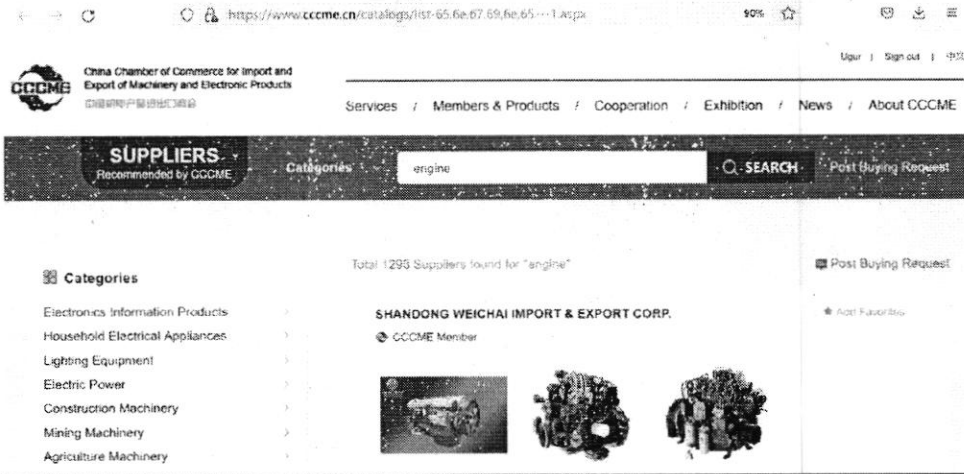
https://www.cccme.cn/catalogs/list-65.6e.67.69.6e.65---1.aspx

90%

Ugur | Sign out | 中文

CCCME

China Chamber of Commerce for Import and Export of Machinery and Electronic Products

中国机电产品进出口商会

Services / Members & Products / Cooperation / Exhibition / News / About CCCME

SUPPLIERS

Recommended by CCCME

Categories

engine

SEARCH

Post Buying Request

Categories

Electronics Information Products

Household Electrical Appliances

Lighting Equipment

Electric Power

Construction Machinery

Mining Machinery

Agriculture Machinery

Total 1293 Suppliers found for "engine"

SHANDONG WEICHAI IMPORT & EXPORT CORP.

CCCME Member

Post Buying Request

Add Favorites